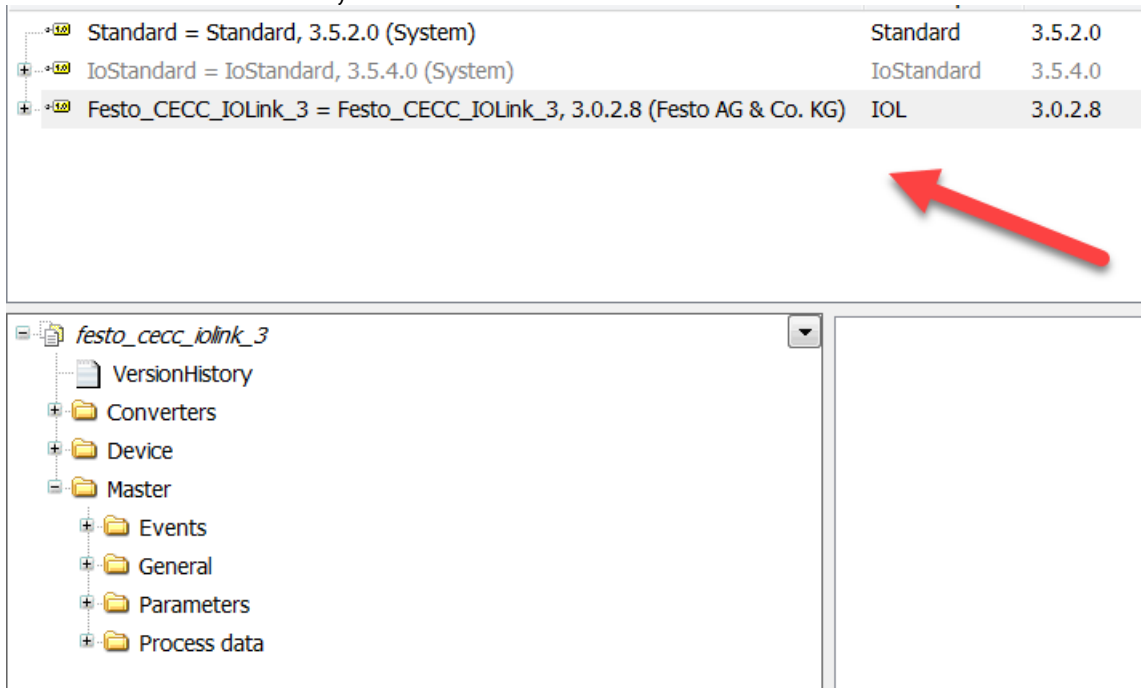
| | | |
|---|---|---|
| Standard = Standard, 3.5.2.0 (System) | Standard | 3.5.2.0 |
| IoStandard = IoStandard, 3.5.4.0 (System) | IoStandard | 3.5.4.0 |
| Festo_CECC_IOLink_3 = Festo_CECC_IOLink_3, 3.0.2.8 (Festo AG & Co. KG) | IOL | 3.0.2.8 |

festo_cecc_iolink_3
VersionHistory
Converters
Device
Master
Events
General
Parameters
Process data